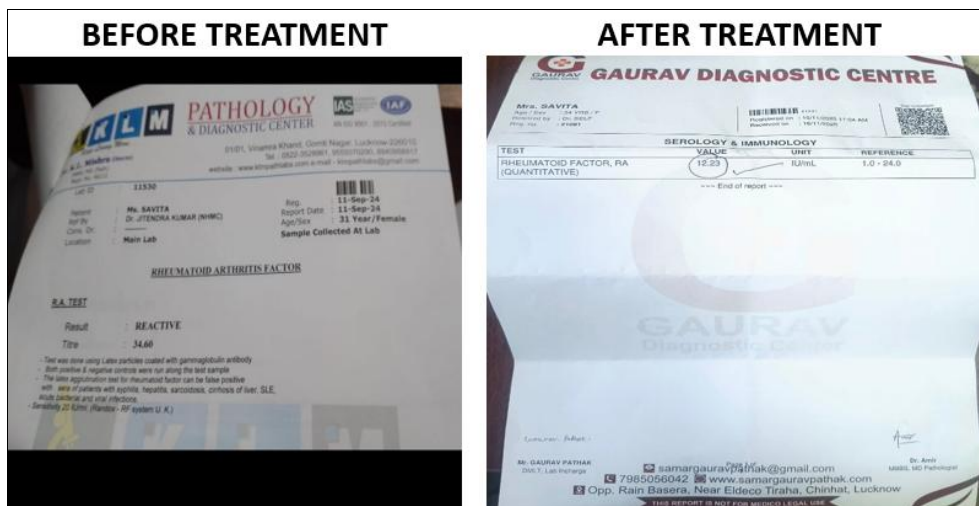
BEFORE TREATMENT

KLM PATHOLOGY & DIAGNOSTIC CENTER

IAS IAF

Lab ID : 11530

Patient : Ms. SAVITA
Ref By : Dr. JITENDRA KUMAR (NHMC)
Location : Main Lab

Reg. : 11-Sep-24
Report Date : 11-Sep-24
Age/Sex : 31 Year/Female
Sample Collected At Lab

RHEUMATOID ARTHRITIS FACTOR

R.A. TEST

Result : REACTIVE
Titre : 34.60

- Test was done using Latex particles coated with gammaglobulin antibody.
- Both positive & negative controls were run along the test sample.
- The latex agglutination test for rheumatoid factor can be false positive with sera of patients with syphilis, hepatitis, sarcoidosis, cirrhosis of liver, SLE, acute bacterial and viral infections.
- Sensitivity 20 IU/ml. (Randox - RF system U.K.)

AFTER TREATMENT

GAURAV DIAGNOSTIC CENTRE

Mrs. SAVITA

SEROLOGY & IMMUNOLOGY

| TEST | VALUE | UNIT | REFERENCE |
|---|---|---|---|
| RHEUMATOID FACTOR, RA (QUANTITATIVE) | 12.23 | IU/mL | 1.0 - 24.0 |

--- End of report ---

GAURAV Diagnostic Centre

Mr. GAURAV PATHAK
Dr. Amit
samargauravpathak@gmail.com
7985056042 www.samargauravpathak.com
Opp. Rain Basera, Near Eldeco Tiraha, Chinhat, Lucknow
THIS REPORT IS NOT FOR MEDICO LEGAL USE